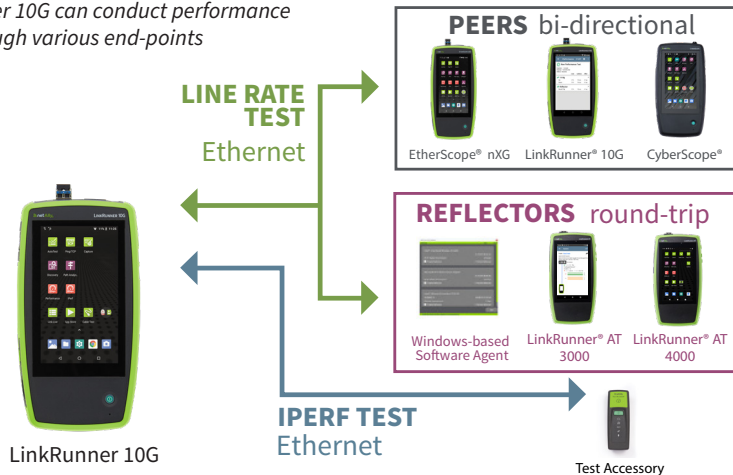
er 10G can conduct performance
ugh various end-points

LINE RATE TEST
Ethernet

PEERS bi-directional

EtherScope® nXG
LinkRunner® 10G
CyberScope®

REFLECTORS round-trip

Windows-based Software Agent
LinkRunner® AT 3000
LinkRunner® AT 4000

IPERF TEST
Ethernet

LinkRunner 10G

Test Accessory